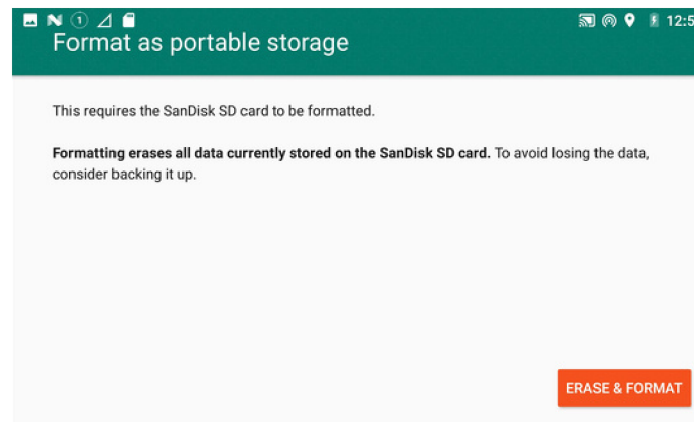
12:5

Format as portable storage

This requires the SanDisk SD card to be formatted.

Formatting erases all data currently stored on the SanDisk SD card. To avoid losing the data, consider backing it up.

ERASE & FORMAT